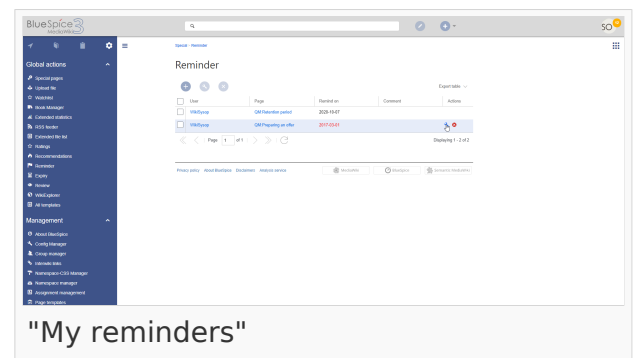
BlueSpice 3

SO

Global actions

Special pages
Upload file
Watchlist
Book Manager
Extended statistics
RSS feeder
Extended file list
Ratings
Recommendations
Reminder
Expiry
Review
WikiExplorer
All templates

Management

About BlueSpice
Config Manager
Group manager
Interwiki links
Namespace CSS Manager
Namespace manager
Assignment management
Page templates

Special > Reminder

Reminder

Export table

| | User | Page | Remind on | Comment | Actions |
|---|---|---|---|---|---|
| | WikiSysop | QM Retention period | 2020-10-07 | | |
| | WikiSysop | QM Preparing an offer | 2017-03-01 | | |

Page 1 of 1

Displaying 1 - 2 of 2

Privacy policy About BlueSpice Disclaimers Analysis service

MediaWiki BlueSpice Semantic MediaWiki

"My reminders"